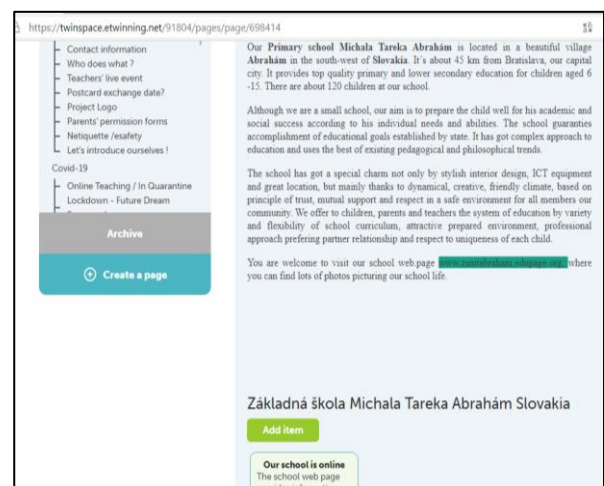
https://twinspace.etwinning.net/91804/pages/page/698414

Contact information
Who does what ?
Teachers' live event
Postcard exchange date?
Project Logo
Parents' permission forms
Netiquette /esafety
Let's introduce ourselves !
Covid-19
Online Teaching / In Quarantine
Lockdown - Future Dream
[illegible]

Archive

Create a page

Our Primary school Michala Tareka Abrahám is located in a beautiful village Abrahám in the south-west of Slovakia. It's about 45 km from Bratislava, our capital city. It provides top quality primary and lower secondary education for children aged 6 -15. There are about 120 children at our school.

Although we are a small school, our aim is to prepare the child well for his academic and social success according to his individual needs and abilities. The school guaranties accomplishment of educational goals established by state. It has got complex approach to education and uses the best of existing pedagogical and philosophical trends.

The school has got a special charm not only by stylish interior design, ICT equipment and great location, but mainly thanks to dynamical, creative, friendly climate, based on principle of trust, mutual support and respect in a safe environment for all members our community. We offer to children, parents and teachers the system of education by variety and flexibility of school curriculum, attractive prepared environment, professional approach prefering partner relationship and respect to uniqueness of each child.

You are welcome to visit our school web page www.zsmtabraham.edupage.org, where you can find lots of photos picturing our school life.

Základná škola Michala Tareka Abrahám Slovakia

Add item

Our school is online
The school web page
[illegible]